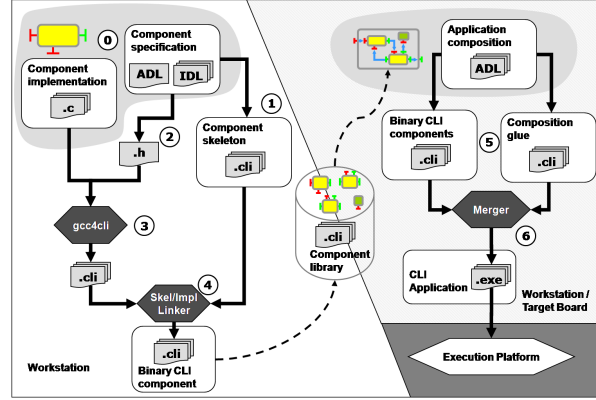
0
Component specification
ADL
IDL
Component implementation
.c
1
2
.h
Component skeleton
.cli
gcc4cli
3
.cli
4
Skel/Impl Linker
.cli
Binary CLI component
Workstation
.cli
Component library
Application composition
ADL
Binary CLI components
.cli
5
Composition glue
.cli
Merger
6
CLI Application
.exe
Workstation / Target Board
Execution Platform